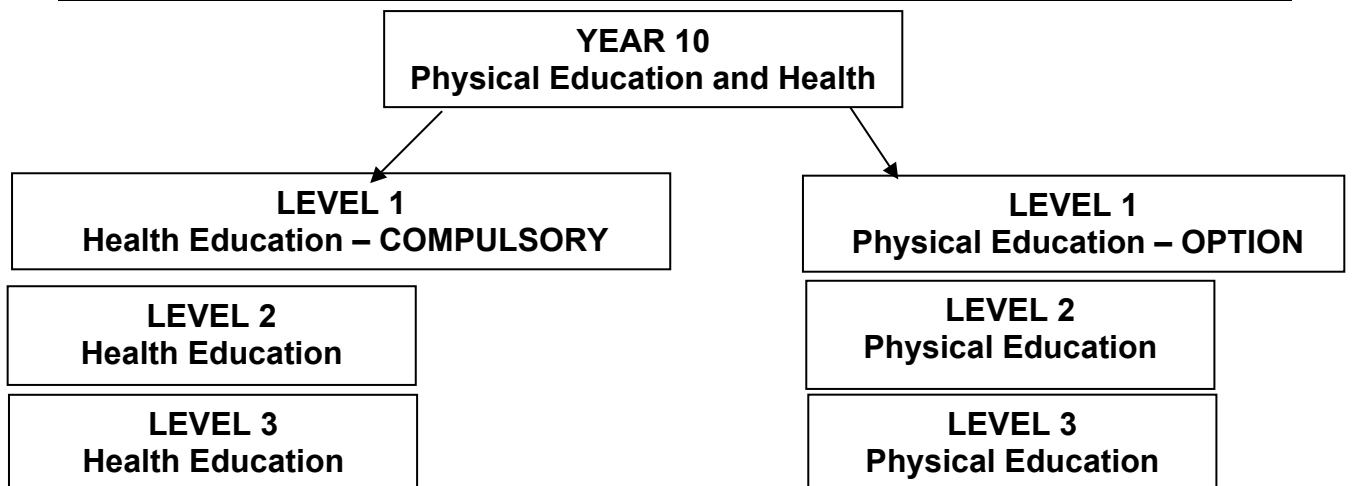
YEAR 10
Physical Education and Health

LEVEL 1
Health Education – COMPULSORY

LEVEL 2
Health Education

LEVEL 3
Health Education

LEVEL 1
Physical Education – OPTION

LEVEL 2
Physical Education

LEVEL 3
Physical Education